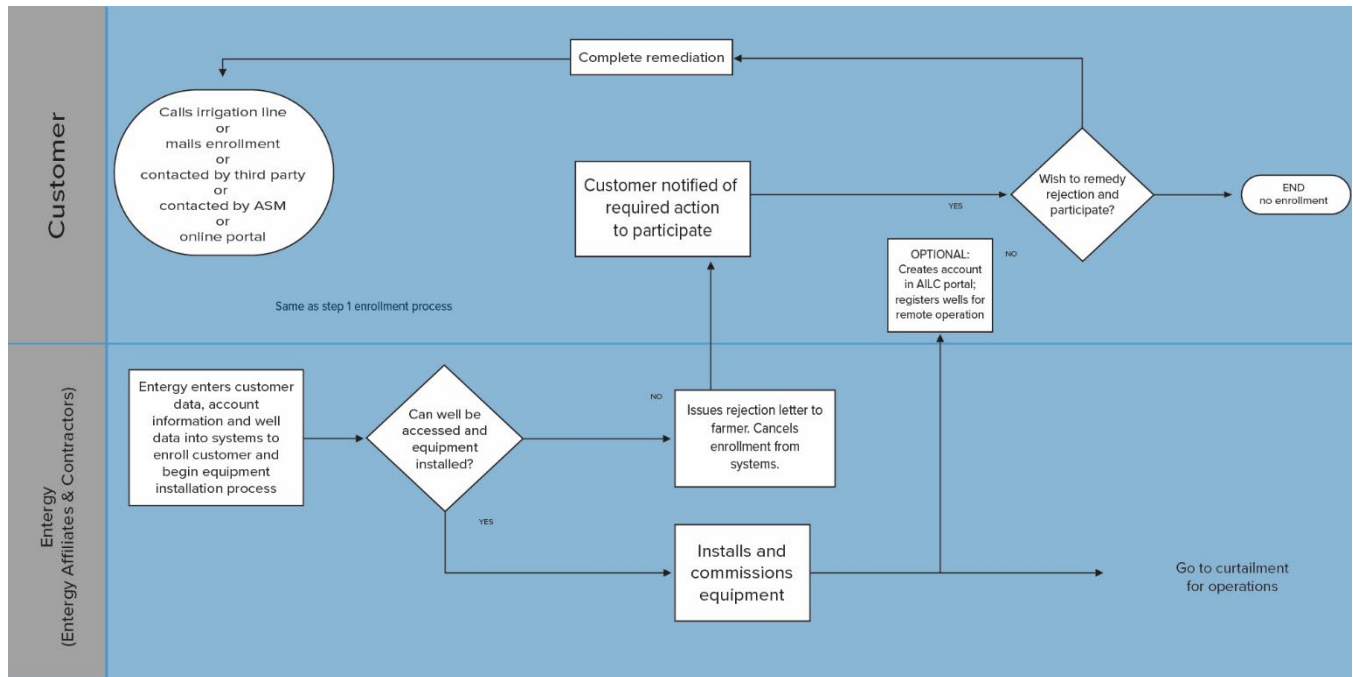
Customer

Complete remediation

Calls irrigation line
or
mails enrollment
or
contacted by third party
or
contacted by ASM
or
online portal

Customer notified of required action to participate

YES

Wish to remedy rejection and participate?

END
no enrollment

NO

OPTIONAL: Creates account in AILC portal; registers wells for remote operation

Same as step 1 enrollment process

Entergy
(Entergy Affiliates & Contractors)

Entergy enters customer data, account information and well data into systems to enroll customer and begin equipment installation process

Can well be accessed and equipment installed?

NO

Issues rejection letter to farmer. Cancels enrollment from systems.

YES

Installs and commissions equipment

Go to curtailment for operations